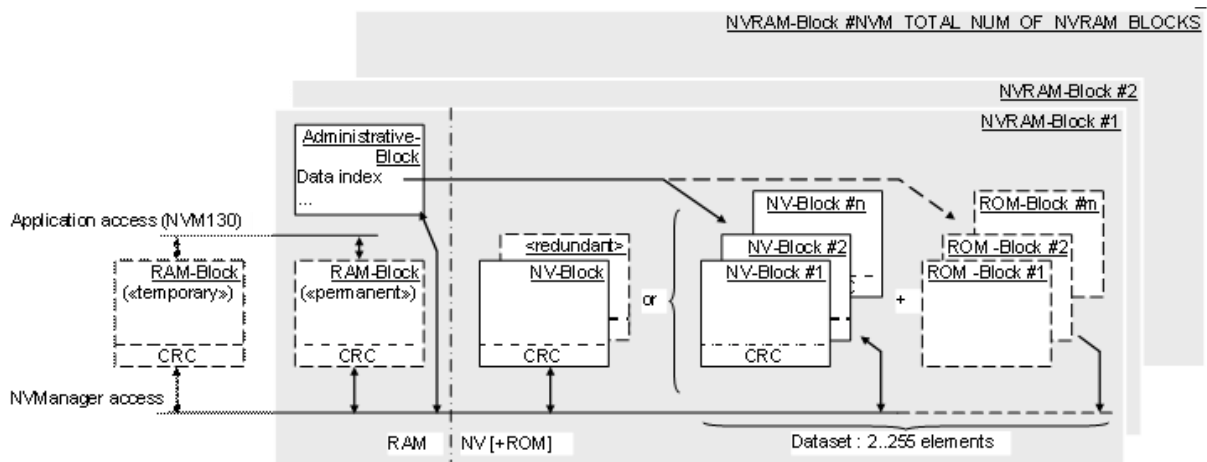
NVRAM-Block #NVM_TOTAL_NUM_OF_NVRAM_BLOCKS

NVRAM-Block #2

NVRAM-Block #1

Administrative-Block
Data index
...

Application access (NVM130)

RAM-Block
(«temporary»)
CRC

RAM-Block
(«permanent»)
CRC

<redundant>
NV-Block
CRC

or

NV-Block #n
NV-Block #2
NV-Block #1
CRC

+

ROM-Block #n
ROM -Block #2
ROM -Block #1

NvManager access

RAM

NV [+ROM]

Dataset : 2..255 elements